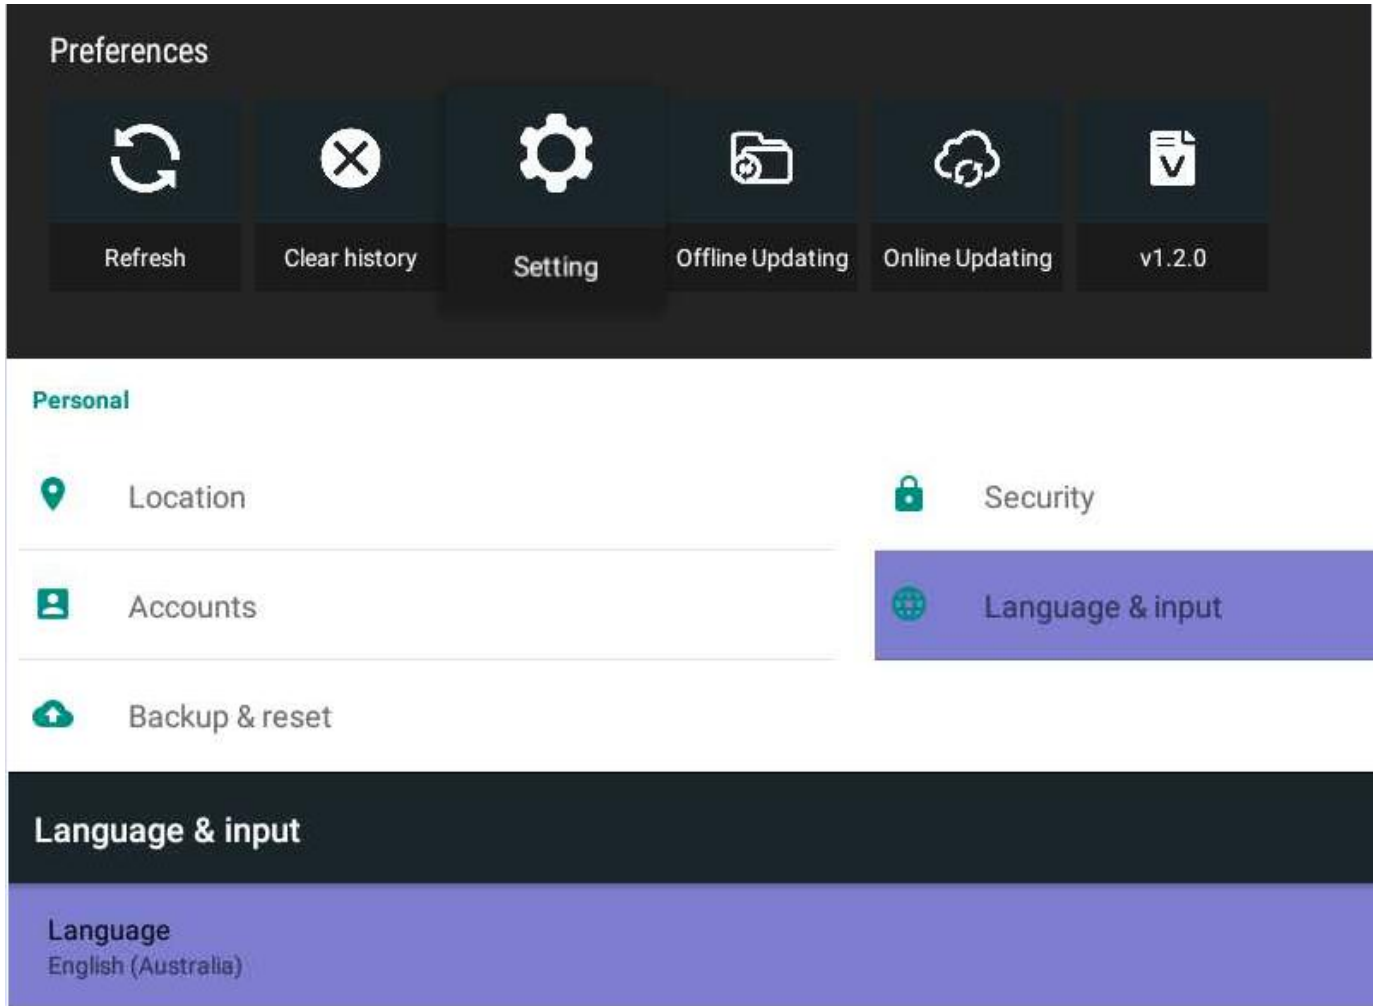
Preferences

Refresh

Clear history

Setting

Offline Updating

Online Updating

v1.2.0

Personal

Location

Security

Accounts

Language & input

Backup & reset

Language & input

Language
English (Australia)